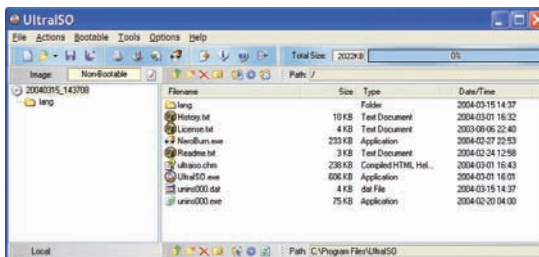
UltraISO

File Actions Bootable Tools Options Help

Total Size: 2022KB 0%

Image: Non-Bootable

Path: /

20040315_143708
lang

| Filename | Size | Type | Date/Time |
|---|---|---|---|
| lang | | Folder | 2004-03-15 14:37 |
| History.txt | 10 KB | Text Document | 2004-03-01 16:32 |
| License.txt | 4 KB | Text Document | 2003-08-06 22:40 |
| NeroBurn.exe | 233 KB | Application | 2004-02-27 22:53 |
| Readme.txt | 3 KB | Text Document | 2004-02-24 12:58 |
| ultraiso.chm | 238 KB | Compiled HTML Hel... | 2004-03-01 16:43 |
| UltraISO.exe | 606 KB | Application | 2004-03-01 16:01 |
| unins000.dat | 4 KB | dat File | 2004-03-15 14:37 |
| unins000.exe | 75 KB | Application | 2004-02-20 04:00 |

Local

Path: C:\Program Files\UltraISO